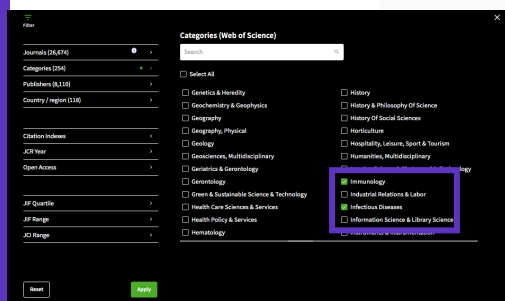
Filter

Journals (26,674)
Categories (254)
Publishers (8,110)
Country / region (118)

Citation Indexes
JCR Year
Open Access

JIF Quartile
JIF Range
JCI Range

Reset
Apply

Categories (Web of Science)

Search

Select All

Genetics & Heredity
Geochemistry & Geophysics
Geography
Geography, Physical
Geology
Geosciences, Multidisciplinary
Geriatrics & Gerontology
Gerontology
Green & Sustainable Science & Technology
Health Care Sciences & Services
Health Policy & Services
Hematology

History
History & Philosophy Of Science
History Of Social Sciences
Horticulture
Hospitality, Leisure, Sport & Tourism
Humanities, Multidisciplinary
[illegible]
Immunology
Industrial Relations & Labor
Infectious Diseases
Information Science & Library Science
Instruments & Instrumentation